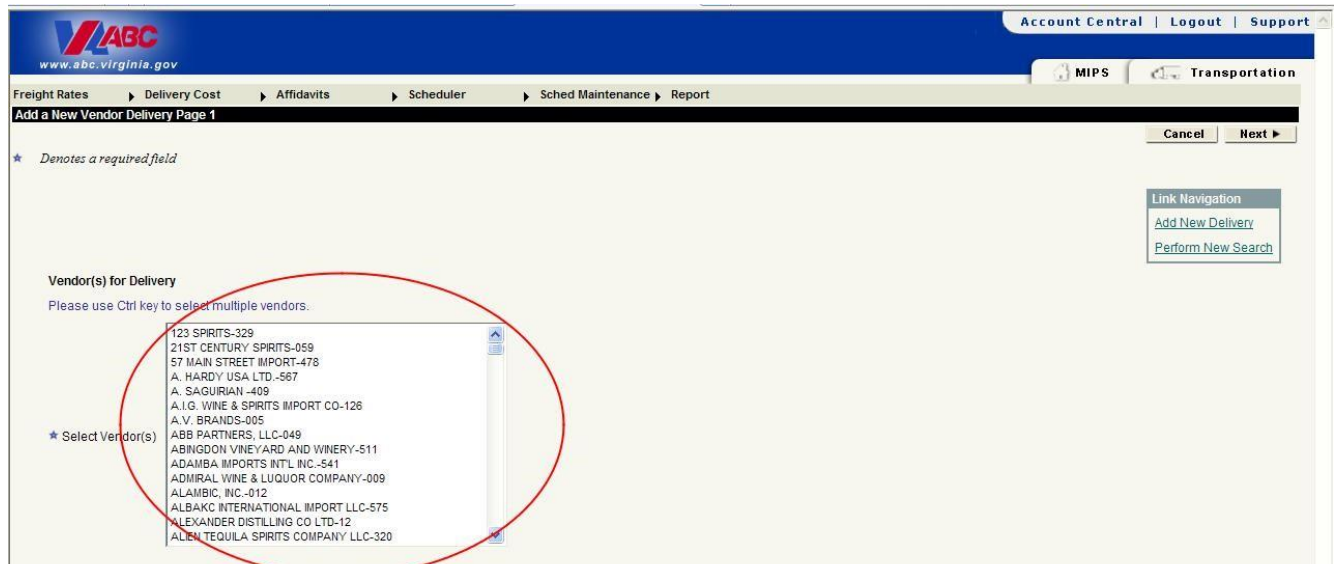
Account Central | Logout | Support

ABC
www.abc.virginia.gov

MIPS
Transportation

Freight Rates
Delivery Cost
Affidavits
Scheduler
Sched Maintenance
Report

Add a New Vendor Delivery Page 1

Cancel
Next

★ Denotes a required field

Link Navigation
Add New Delivery
Perform New Search

Vendor(s) for Delivery

Please use Ctrl key to select multiple vendors.

★ Select Vendor(s)

123 SPIRITS-329
21ST CENTURY SPIRITS-059
57 MAIN STREET IMPORT-478
A. HARDY USA LTD.-567
A. SAGUIRIAN -409
A.I.G. WINE & SPIRITS IMPORT CO-126
A.V. BRANDS-005
ABB PARTNERS, LLC-049
ABINGDON VINEYARD AND WINERY-511
ADAMBA IMPORTS INT'L INC.-541
ADMIRAL WINE & LUQUOR COMPANY-009
ALAMBIC, INC.-012
ALBAKC INTERNATIONAL IMPORT LLC-575
ALEXANDER DISTILLING CO LTD-12
ALIEN TEQUILA SPIRITS COMPANY LLC-320